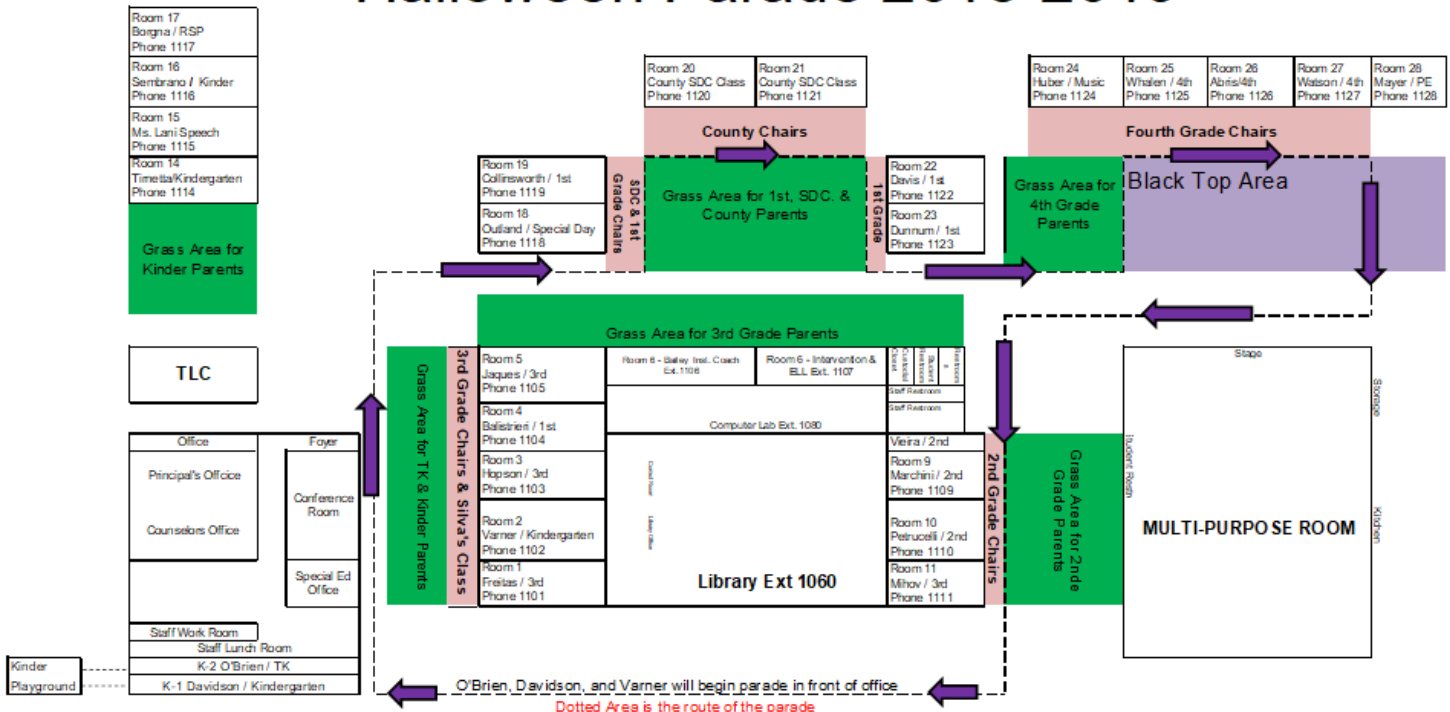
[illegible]

Room 17
Borgna / RSP
Phone 1117

Room 16
Sembrano / Kinder
Phone 1116

Room 15
Ms. Lani Speech
Phone 1115

Room 14
Timetta/Kindergarten
Phone 1114

Grass Area for Kinder Parents

Room 20
County SDC Class
Phone 1120

Room 21
County SDC Class
Phone 1121

County Chairs

Room 24
Huber / Music
Phone 1124

Room 25
Whalen / 4th
Phone 1125

Room 26
Abris/4th
Phone 1126

Room 27
Watson / 4th
Phone 1127

Room 28
Mayer / PE
Phone 1128

Fourth Grade Chairs

Room 19
Collinsworth / 1st
Phone 1119

Room 18
Outland / Special Day
Phone 1118

SDC & 1st Grade Chairs

Grass Area for 1st, SDC. & County Parents

1st Grade

Room 22
Davis / 1st
Phone 1122

Room 23
Dunnum / 1st
Phone 1123

Grass Area for 4th Grade Parents

Black Top Area

Grass Area for 3rd Grade Parents

TLC

Grass Area for TK & Kinder Parents

3rd Grade Chairs & Silva's Class

Room 5
Jaques / 3rd
Phone 1105

Room 8 - Bailey Inst. Coach Ext. 1106

Room 6 - Intervention & ELL Ext. 1107

Custodial Closet

Student Restroom

Restroom

Staff Restroom

Staff Restroom

Stage

Storage

Room 4
Balistrieri / 1st
Phone 1104

Computer Lab Ext. 1080

Office

Foyer

Principal's Office

Conference Room

Counselors Office

Room 3
Hopson / 3rd
Phone 1103

Room 2
Varner / Kindergarten
Phone 1102

Room 1
Freitas / 3rd
Phone 1101

Control Room

Library Office

Library Ext 1060

Vieira / 2nd

Room 9
Marchini / 2nd
Phone 1109

Room 10
Petrucelli / 2nd
Phone 1110

Room 11
Mihov / 3rd
Phone 1111

2nd Grade Chairs

Grass Area for 2nde Grade Parents

Student Restroom

MULTI-PURPOSE ROOM

Kitchen

Special Ed Office

Staff Work Room

Staff Lunch Room

K-2 O'Brien / TK

K-1 Davidson / Kindergarten

Kinder Playground

O'Brien, Davidson, and Varner will begin parade in front of office

Dotted Area is the route of the parade